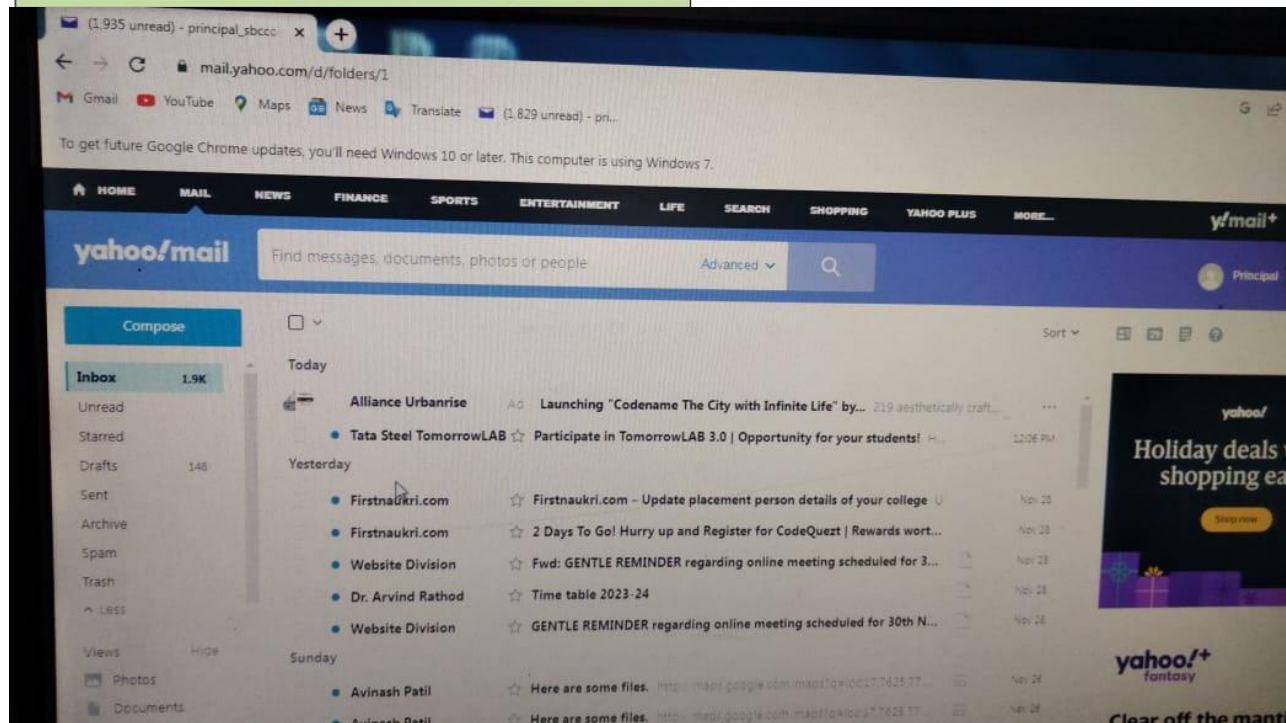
(1,935 unread) - principal_sbccc ×

mail.yahoo.com/d/folders/1

Gmail YouTube Maps News Translate (1,829 unread) - pri...

To get future Google Chrome updates, you'll need Windows 10 or later. This computer is using Windows 7.

HOME MAIL NEWS FINANCE SPORTS ENTERTAINMENT LIFE SEARCH SHOPPING YAHOO PLUS MORE...

y!mail+

yahoo!mail

Find messages, documents, photos or people

Advanced

Principal

Compose

Sort

Inbox 1.9K

Unread

Starred

Drafts 148

Sent

Archive

Spam

Trash

Less

Views Hide

Photos

Documents

Today

Alliance Urbanrise Ad Launching "Codename The City with Infinite Life" by... 219 aesthetically craft...

Tata Steel TomorrowLAB Participate in TomorrowLAB 3.0 | Opportunity for your students! 12:06 PM

Yesterday

Firstnaukri.com Firstnaukri.com – Update placement person details of your college Nov 28

Firstnaukri.com 2 Days To Go! Hurry up and Register for CodeQuezt | Rewards wort... Nov 28

Website Division Fwd: GENTLE REMINDER regarding online meeting scheduled for 3... Nov 28

Dr. Arvind Rathod Time table 2023-24 Nov 28

Website Division GENTLE REMINDER regarding online meeting scheduled for 30th N... Nov 28

Sunday

Avinash Patil Here are some files. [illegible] Nov 26

Avinash Patil Here are some files. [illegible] Nov 26

yahoo!

Holiday deals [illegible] shopping ea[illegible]

Shop now

yahoo!+ fantasy

Clear off the man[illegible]